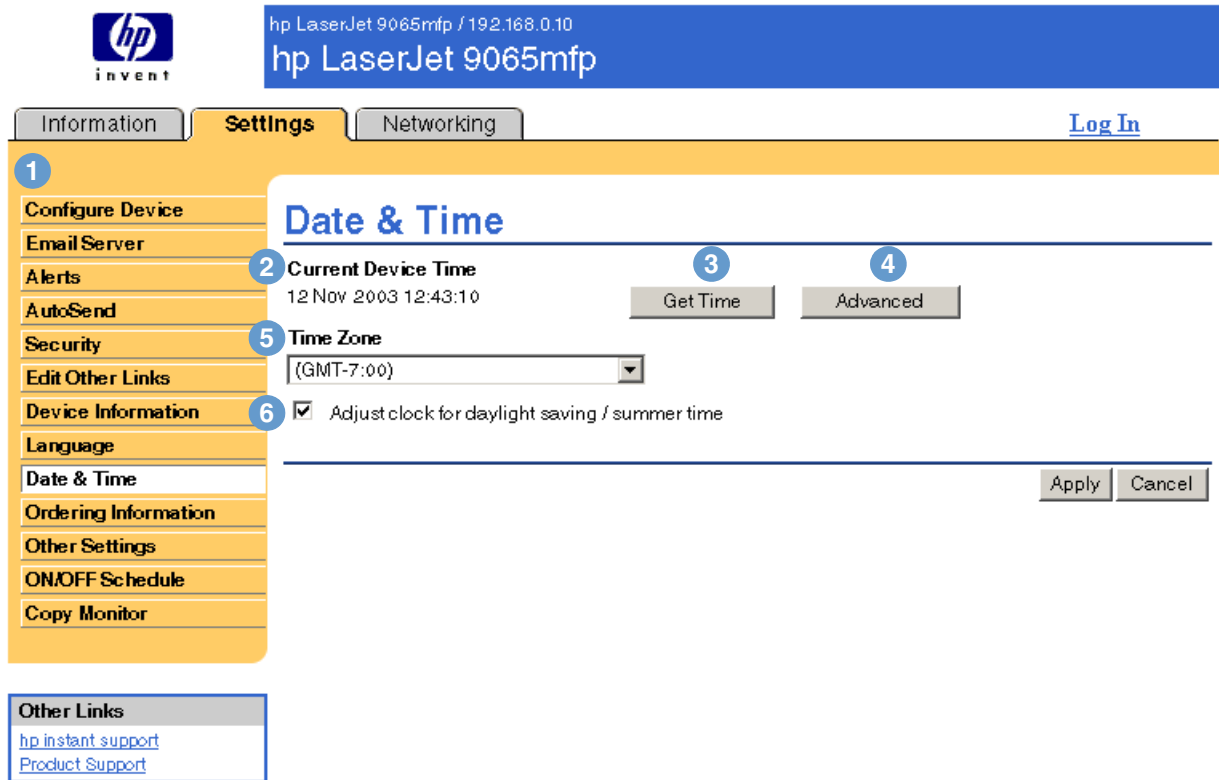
hp invent

hp LaserJet 9065mfp / 192.168.0.10
hp LaserJet 9065mfp

Information
Settings
Networking
Log In

1
Configure Device
Email Server
Alerts
AutoSend
Security
Edit Other Links
Device Information
Language
Date & Time
Ordering Information
Other Settings
ON/OFF Schedule
Copy Monitor

Other Links
hp instant support
Product Support

Date & Time

2 Current Device Time
12 Nov 2003 12:43:10

3 Get Time
4 Advanced

5 Time Zone
(GMT-7:00)

6 Adjust clock for daylight saving / summer time

Apply
Cancel